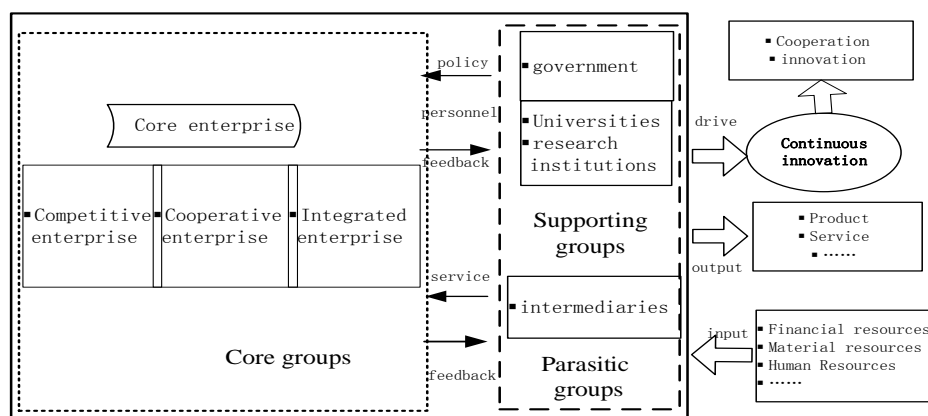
Core enterprise

Competitive enterprise

Cooperative enterprise

Integrated enterprise

Core groups

policy

personnel

feedback

service

feedback

government

Universities

research institutions

Supporting groups

intermediaries

Parasitic groups

Cooperation

innovation

drive

Continuous innovation

Product

Service

......

output

input

Financial resources

Material resources

Human Resources

......